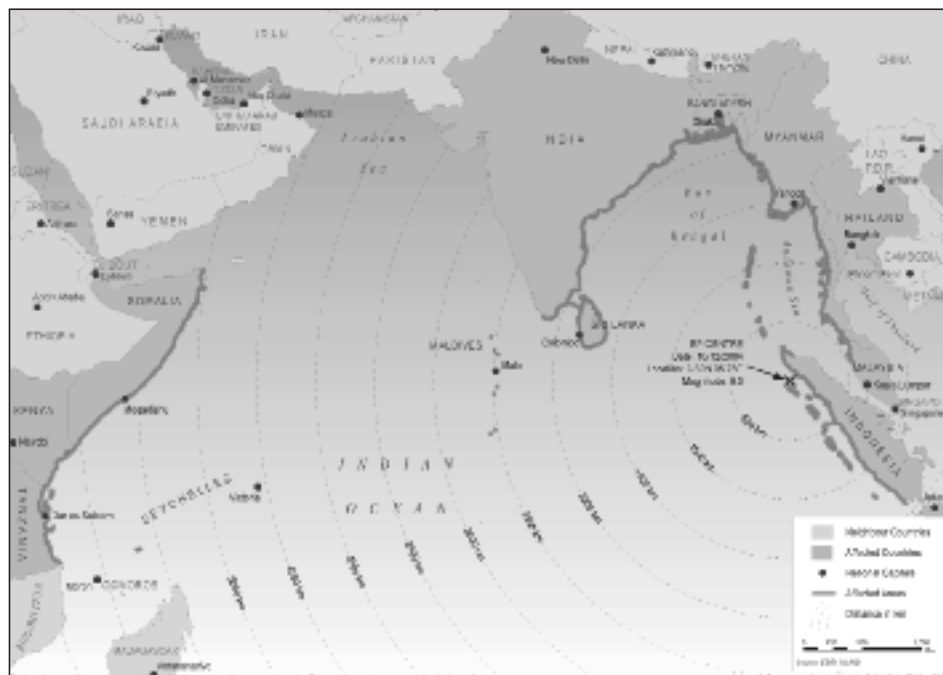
IRAQ
AFGHANISTAN
IRAN
Kuwait
PAKISTAN
New Delhi
NEPAL
Kathmandu
BHUTAN
CHINA
Riyadh
Manama
Doha
Abu Dhabi
SAUDI ARABIA
UNITED ARAB EMIRATES
Muscat
OMAN
BANGLADESH
Dhaka
INDIA
MYANMAR
Arabian Sea
Hanoi
LAO PDR
Vientiane
ERITREA
Asmara
Sanaa
YEMEN
Bay of Bengal
Yangon
THAILAND
Bangkok
CAMBODIA
Phnom Penh
DJIBOUTI
Djibouti
Addis Ababa
SOMALIA
Andaman Sea
ETHIOPIA
SRI LANKA
Colombo
MALDIVES
Male
EPICENTRE
Magnitude 9.0
MALAYSIA
Kuala Lumpur
Singapore
KENYA
Nairobi
Mogadishu
INDONESIA
INDIAN OCEAN
SEYCHELLES
Victoria
Dar es Salaam
TANZANIA
COMOROS
Moroni
MADAGASCAR
Antananarivo
MOZAMBIQUE
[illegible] km
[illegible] km
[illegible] km
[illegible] km
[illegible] km
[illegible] km
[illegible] km
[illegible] km
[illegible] km
Neighbour Countries
Affected Countries
National Capitals
Affected Areas
Distance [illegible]
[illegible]